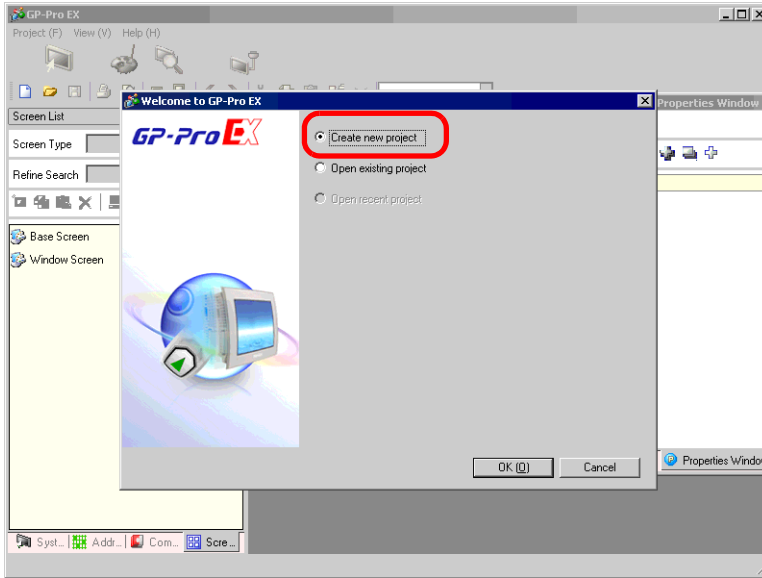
GP-Pro EX
Project (F) View (V) Help (H)
Screen List
Screen Type
Refine Search
Base Screen
Window Screen
Syst... Addr... Com... Scre...
Welcome to GP-Pro EX
GP-Pro EX
Create new project
Open existing project
Open recent project
OK (O)
Cancel
Properties Window
Properties Window